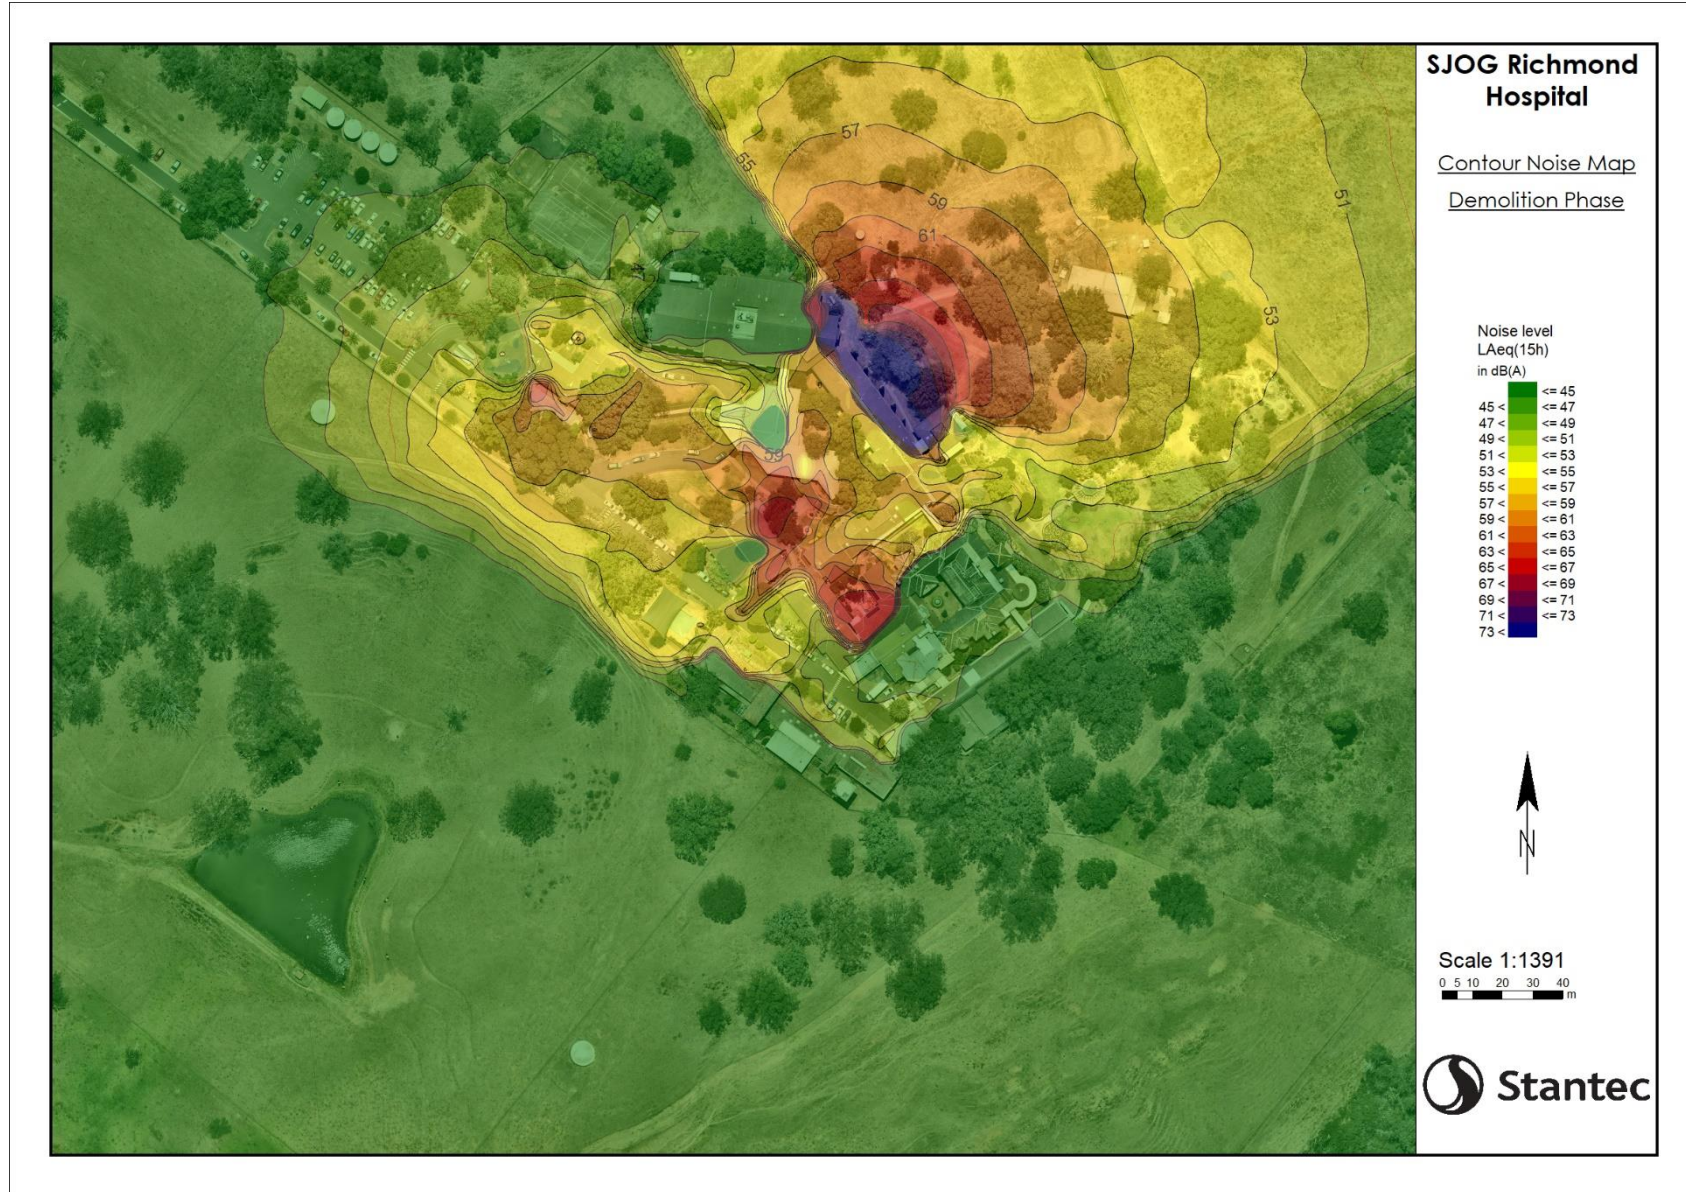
SJOG Richmond Hospital

Contour Noise Map

Demolition Phase

Noise level
LAeq(15h)
in dB(A)

| | |
|---|---|
| | <= 45 |
| 45 < | <= 47 |
| 47 < | <= 49 |
| 49 < | <= 51 |
| 51 < | <= 53 |
| 53 < | <= 55 |
| 55 < | <= 57 |
| 57 < | <= 59 |
| 59 < | <= 61 |
| 61 < | <= 63 |
| 63 < | <= 65 |
| 65 < | <= 67 |
| 67 < | <= 69 |
| 69 < | <= 71 |
| 71 < | <= 73 |
| 73 < | |

57
55
59
61
51
53
59

N

Scale 1:1391
0 5 10 20 30 40 m

Stantec